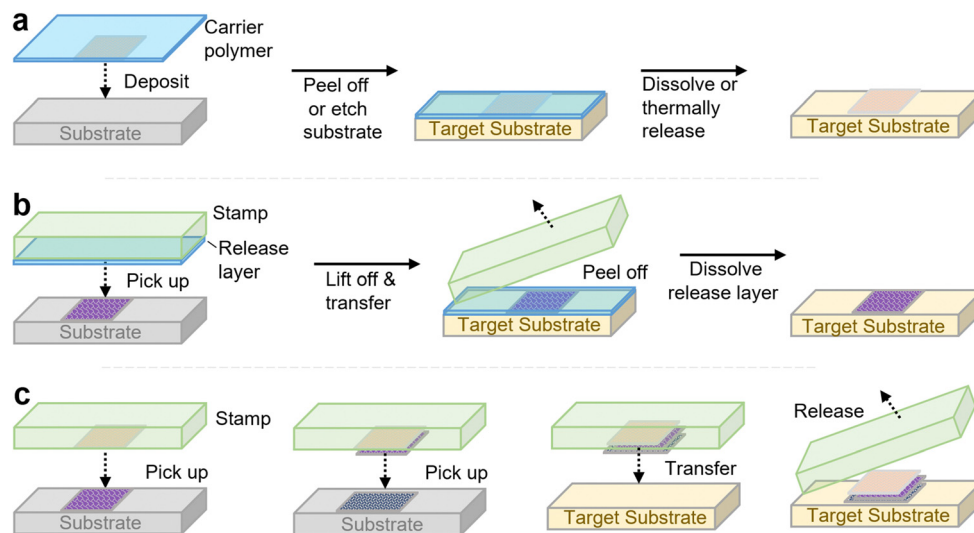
a

Carrier polymer

Deposit

Substrate

Peel off or etch substrate

Target Substrate

Dissolve or thermally release

Target Substrate

b

Stamp

Release layer

Pick up

Substrate

Lift off & transfer

Peel off

Target Substrate

Dissolve release layer

Target Substrate

c

Stamp

Pick up

Substrate

Pick up

Substrate

Transfer

Target Substrate

Release

Target Substrate